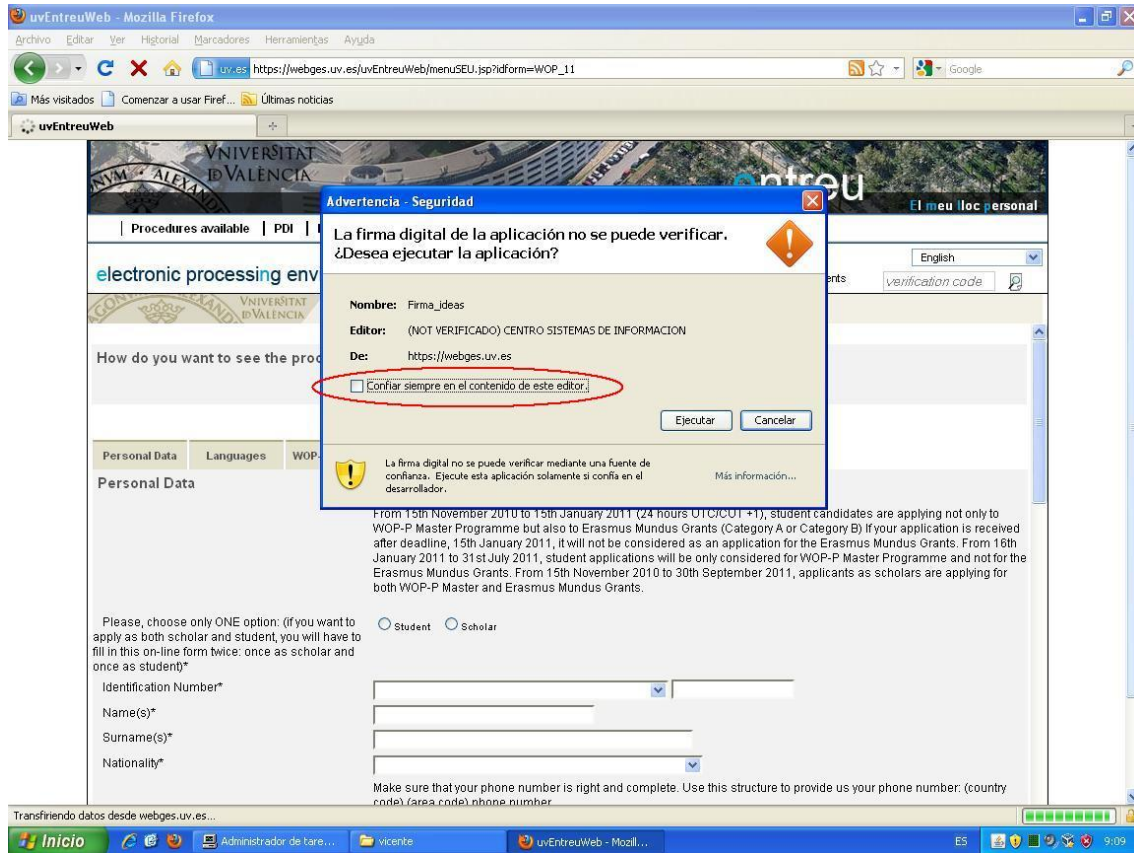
uvEntreuWeb - Mozilla Firefox

Archivo Editar Ver Historial Marcadores Herramientas Ayuda

uv.es https://webges.uv.es/uvEntreuWeb/menuSEU.jsp?idform=WOP_11

Google

Más visitados Comenzar a usar Firef... Últimas noticias

uvEntreuWeb

VNIVERSITAT ID VALÈNCIA

entreu

El meu lloc personal

| Procedures available | PDI | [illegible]

English

electronic processing env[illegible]

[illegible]ents

verification code

VNIVERSITAT ID VALÈNCIA

How do you want to see the proc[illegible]

Advertencia - Seguridad

La firma digital de la aplicación no se puede verificar. ¿Desea ejecutar la aplicación?

Nombre: Firma_ideas

Editor: (NOT VERIFICADO) CENTRO SISTEMAS DE INFORMACION

De: https://webges.uv.es

Confiar siempre en el contenido de este editor.

Ejecutar Cancelar

La firma digital no se puede verificar mediante una fuente de confianza. Ejecute esta aplicación solamente si confía en el desarrollador.

Más información...

Personal Data Languages WOP-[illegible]

Personal Data

From 15th November 2010 to 15th January 2011 (24 hours UTC/CUT +1), student candidates are applying not only to WOP-P Master Programme but also to Erasmus Mundus Grants (Category A or Category B) If your application is received after deadline, 15th January 2011, it will not be considered as an application for the Erasmus Mundus Grants. From 16th January 2011 to 31st July 2011, student applications will be only considered for WOP-P Master Programme and not for the Erasmus Mundus Grants. From 15th November 2010 to 30th September 2011, applicants as scholars are applying for both WOP-P Master and Erasmus Mundus Grants.

Please, choose only ONE option: (if you want to apply as both scholar and student, you will have to fill in this on-line form twice: once as scholar and once as student)*

Student Scholar

Identification Number*

Name(s)*

Surname(s)*

Nationality*

Make sure that your phone number is right and complete. Use this structure to provide us your phone number: (country code) (area code) phone number

Transfiriendo datos desde webges.uv.es...

Inicio Administrador de tare... vicente uvEntreuWeb - Mozill... ES 9:09